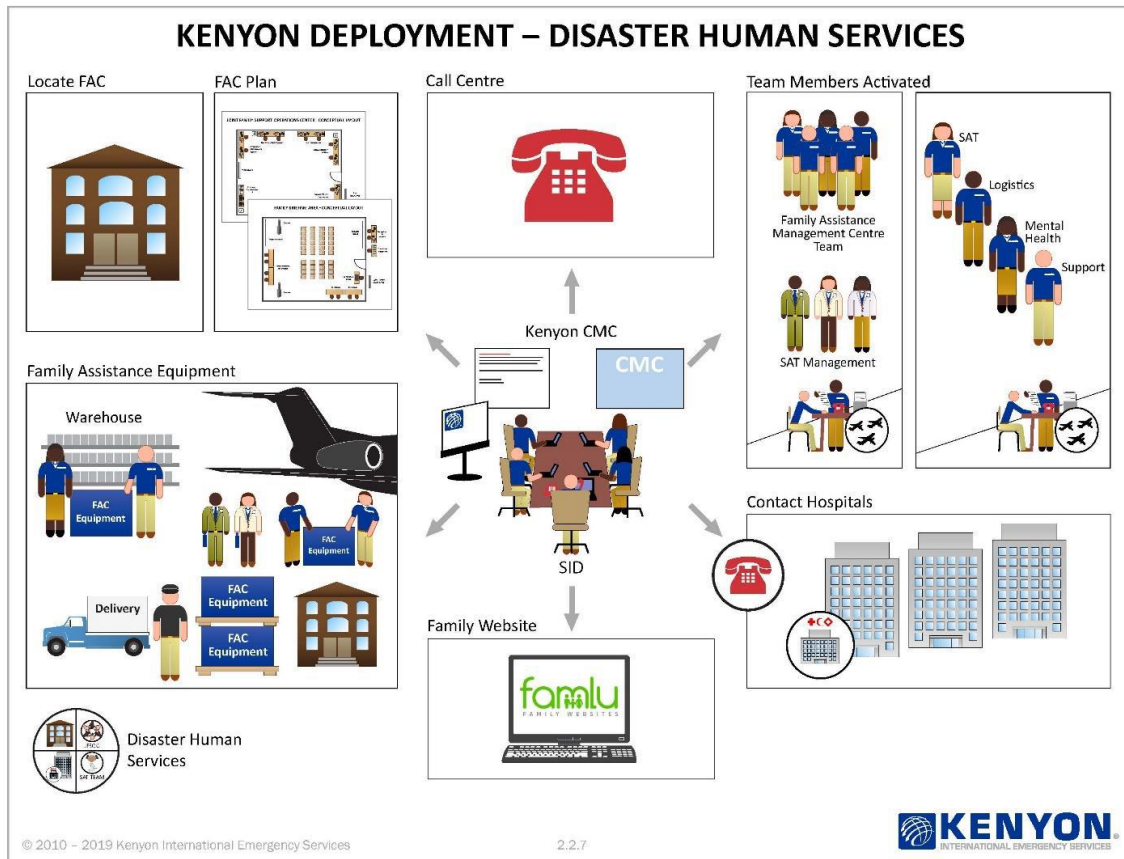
KENYON DEPLOYMENT – DISASTER HUMAN SERVICES

Locate FAC

FAC Plan

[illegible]

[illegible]

Call Centre

Team Members Activated

Family Assistance Management Centre Team

SAT Management

SAT

Logistics

Mental Health

Support

Kenyon CMC

CMC

SID

Family Assistance Equipment

Warehouse

FAC Equipment

FAC Equipment

Delivery

FAC Equipment

FAC Equipment

Family Website

famlu
FAMILY WEBSITES

Contact Hospitals

Disaster Human Services

FACC

SAT TEAM

© 2010 – 2019 Kenyon International Emergency Services

2.2.7

KENYON
INTERNATIONAL EMERGENCY SERVICES